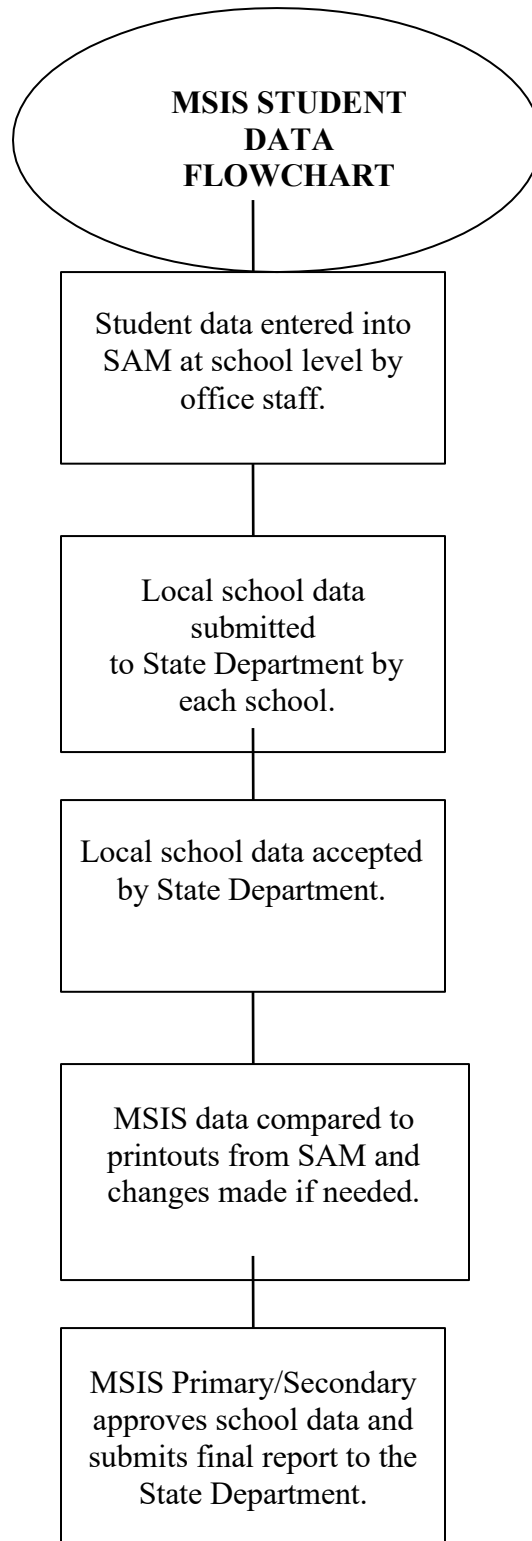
MSIS STUDENT DATA FLOWCHART

Student data entered into SAM at school level by office staff.

Local school data submitted to State Department by each school.

Local school data accepted by State Department.

MSIS data compared to printouts from SAM and changes made if needed.

MSIS Primary/Secondary approves school data and submits final report to the State Department.